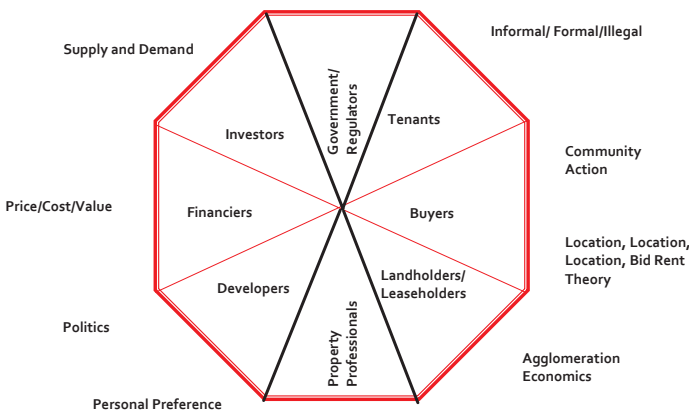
Supply and Demand

Informal/ Formal/Illegal

Government/ Regulators

Investors

Tenants

Community Action

Price/Cost/Value

Financiers

Buyers

Location, Location, Location, Bid Rent Theory

Developers

Landholders/ Leaseholders

Politics

Property Professionals

Agglomeration Economics

Personal Preference